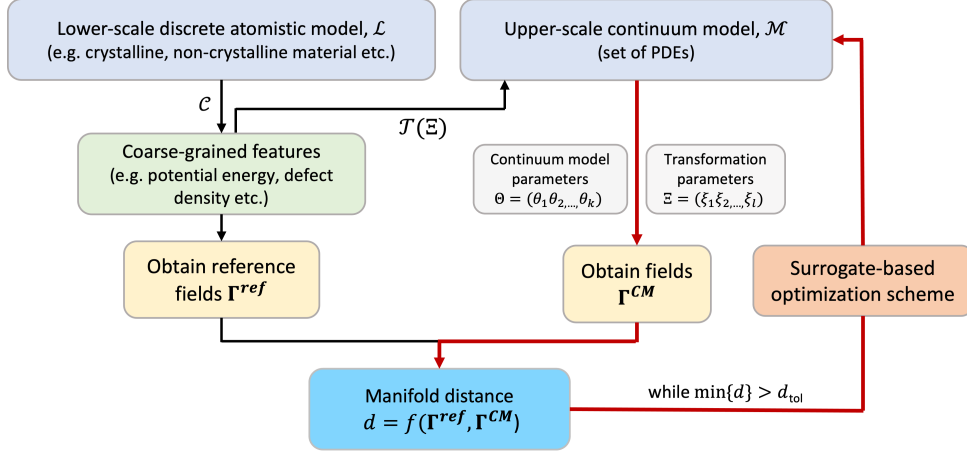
Lower-scale discrete atomistic model, $\mathcal{L}$
(e.g. crystalline, non-crystalline material etc.)

Upper-scale continuum model, $\mathcal{M}$
(set of PDEs)

$\mathcal{C}$

$\mathcal{T}(\Xi)$

Coarse-grained features
(e.g. potential energy, defect density etc.)

Continuum model parameters
$\Theta = (\theta_1 \theta_{2,\ldots,} \theta_k)$

Transformation parameters
$\Xi = (\xi_1 \xi_{2,\ldots,} \xi_l)$

Obtain reference fields $\mathbf{\Gamma}^{ref}$

Obtain fields
$\mathbf{\Gamma}^{CM}$

Surrogate-based optimization scheme

Manifold distance
$d = f(\mathbf{\Gamma}^{ref}, \mathbf{\Gamma}^{CM})$

while $\min\{d\} > d_{\text{tol}}$